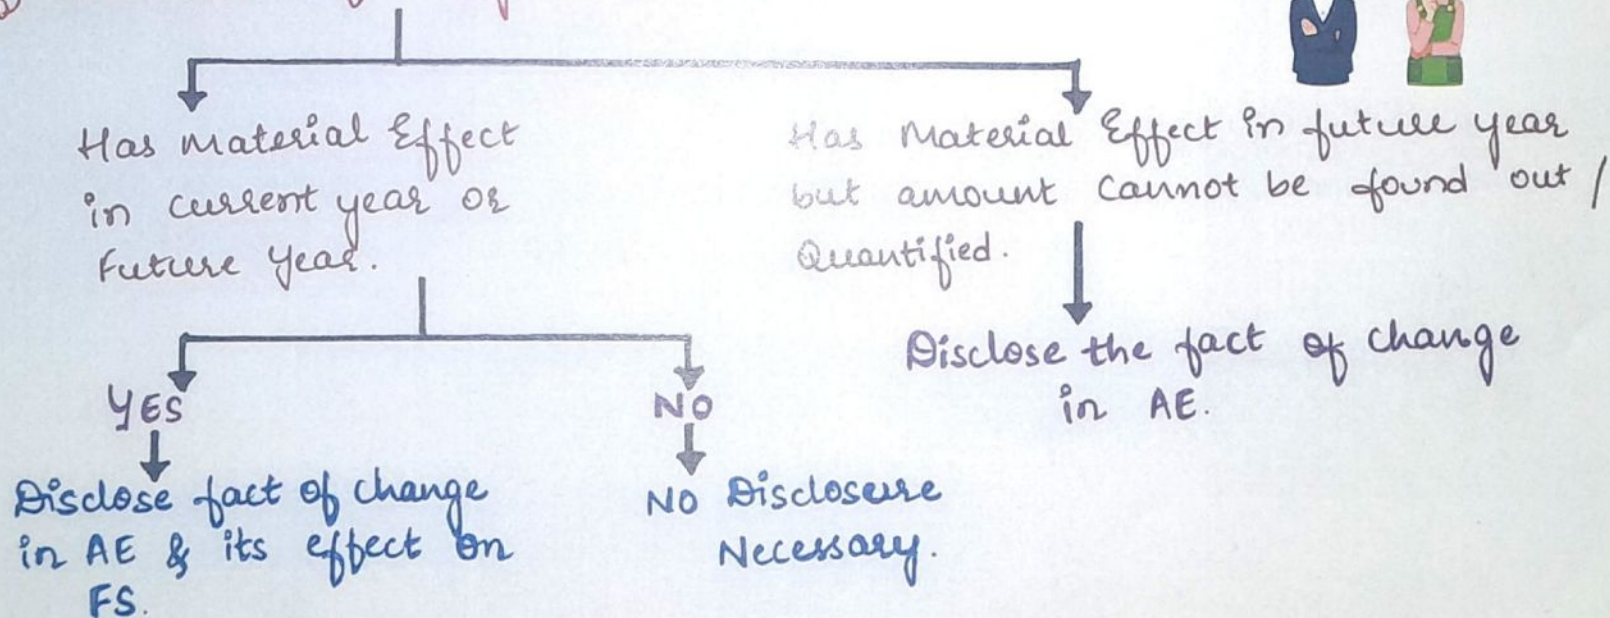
Has Material Effect in current year or Future Year.

YES
Disclose fact of change in AE & its effect on FS.

NO
NO Disclosure Necessary.

Has Material Effect in future year but amount cannot be found out / Quantified.

Disclose the fact of change in AE.